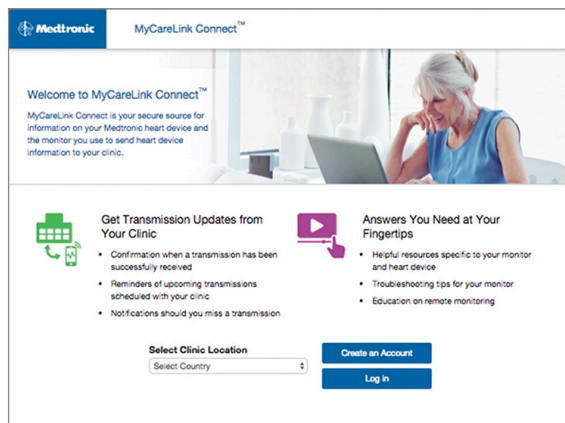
Medtronic

MyCareLink Connect™

Welcome to MyCareLink Connect™

MyCareLink Connect is your secure source for information on your Medtronic heart device and the monitor you use to send heart device information to your clinic.

Get Transmission Updates from Your Clinic

- Confirmation when a transmission has been successfully received
- Reminders of upcoming transmissions scheduled with your clinic
- Notifications should you miss a transmission

Answers You Need at Your Fingertips

- Helpful resources specific to your monitor and heart device
- Troubleshooting tips for your monitor
- Education on remote monitoring

Select Clinic Location

Select Country

Create an Account

Log in